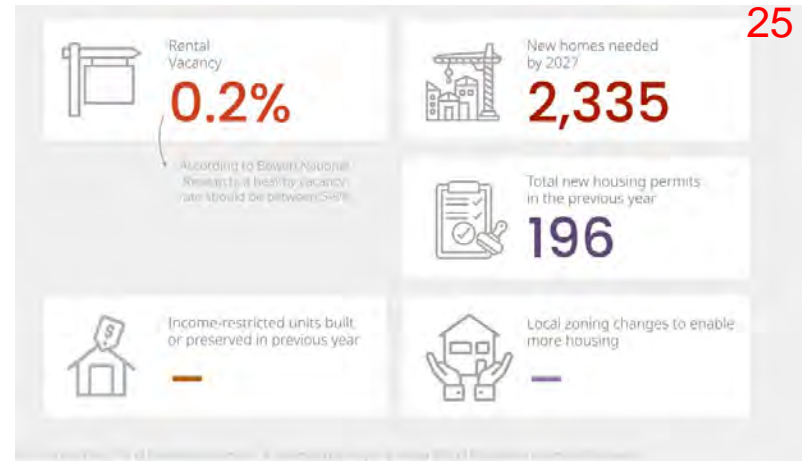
25

Rental Vacancy
0.2%

According to Bowen National Research, a healthy vacancy rate should be between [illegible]

New homes needed by 2027
2,335

Total new housing permits in the previous year
196

Income-restricted units built or preserved in previous year
—

Local zoning changes to enable more housing
—

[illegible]